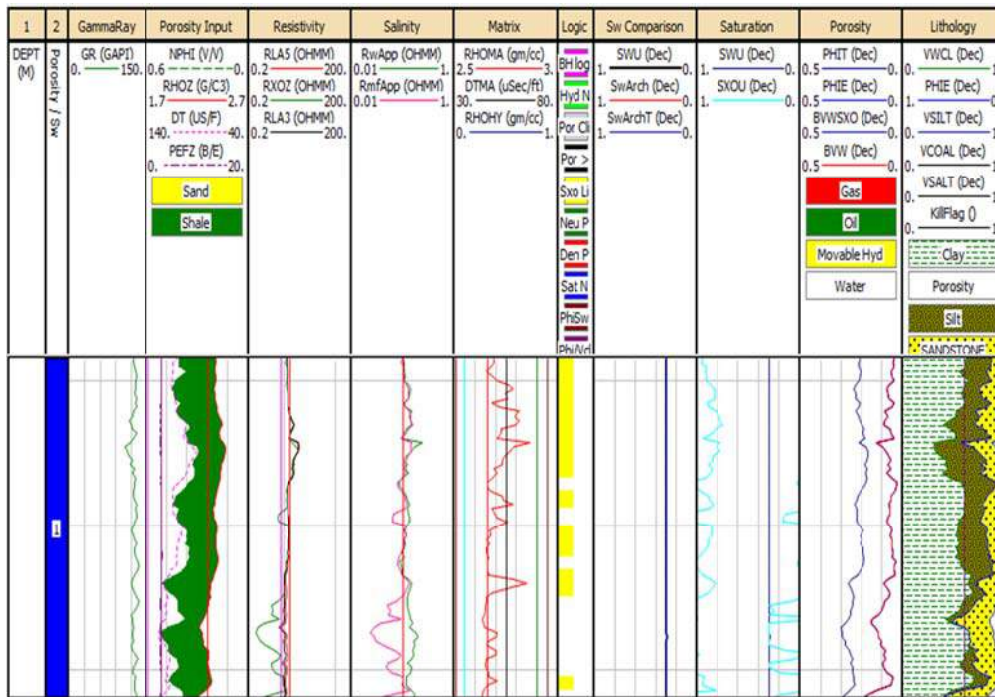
| 1 | 2 | GammaRay | Porosity Input | Resistivity | Salinity | Matrix | Logic | Sw Comparison | Saturation | Porosity | Lithology |
|---|---|---|---|---|---|---|---|---|---|---|---|
| DEPT (M) | Porosity / Sw | GR (GAPI) 0. 150. | NPHI (V/V) 0.6 0. RHOZ (G/C3) 1.7 2.7 DT (US/F) 140. 40. PEFZ (B/E) 0. 20. Sand Shale | RLA5 (OHMM) 0.2 200. RXOZ (OHMM) 0.2 200. RLA3 (OHMM) 0.2 200. | RwApp (OHMM) 0.01 1. RmfApp (OHMM) 0.01 1. | RHOMA (gm/cc) 2.5 3. DTMA (uSec/ft) 30. 80. RHOHY (gm/cc) 0. 1. | BHlog Hyd N Por Cl Por > Sxo Li Neu P Den P Sat N PhiSw PhiNd | SWU (Dec) 1. 0. SwArch (Dec) 1. 0. SwArchT (Dec) 1. 0. | SWU (Dec) 1. 0. SXOU (Dec) 1. 0. | PHIT (Dec) 0.5 0. PHIE (Dec) 0.5 0. BVWSXO (Dec) 0.5 0. BVW (Dec) 0.5 0. Gas Oil Movable Hyd Water | VWCL (Dec) 0. 1 PHIE (Dec) 1. 0 VSILT (Dec) 0. 1 VCOAL (Dec) 0. 1 VSALT (Dec) 0. 1 KillFlag () 0. 1 Clay Porosity Silt SANDSTONE |

1